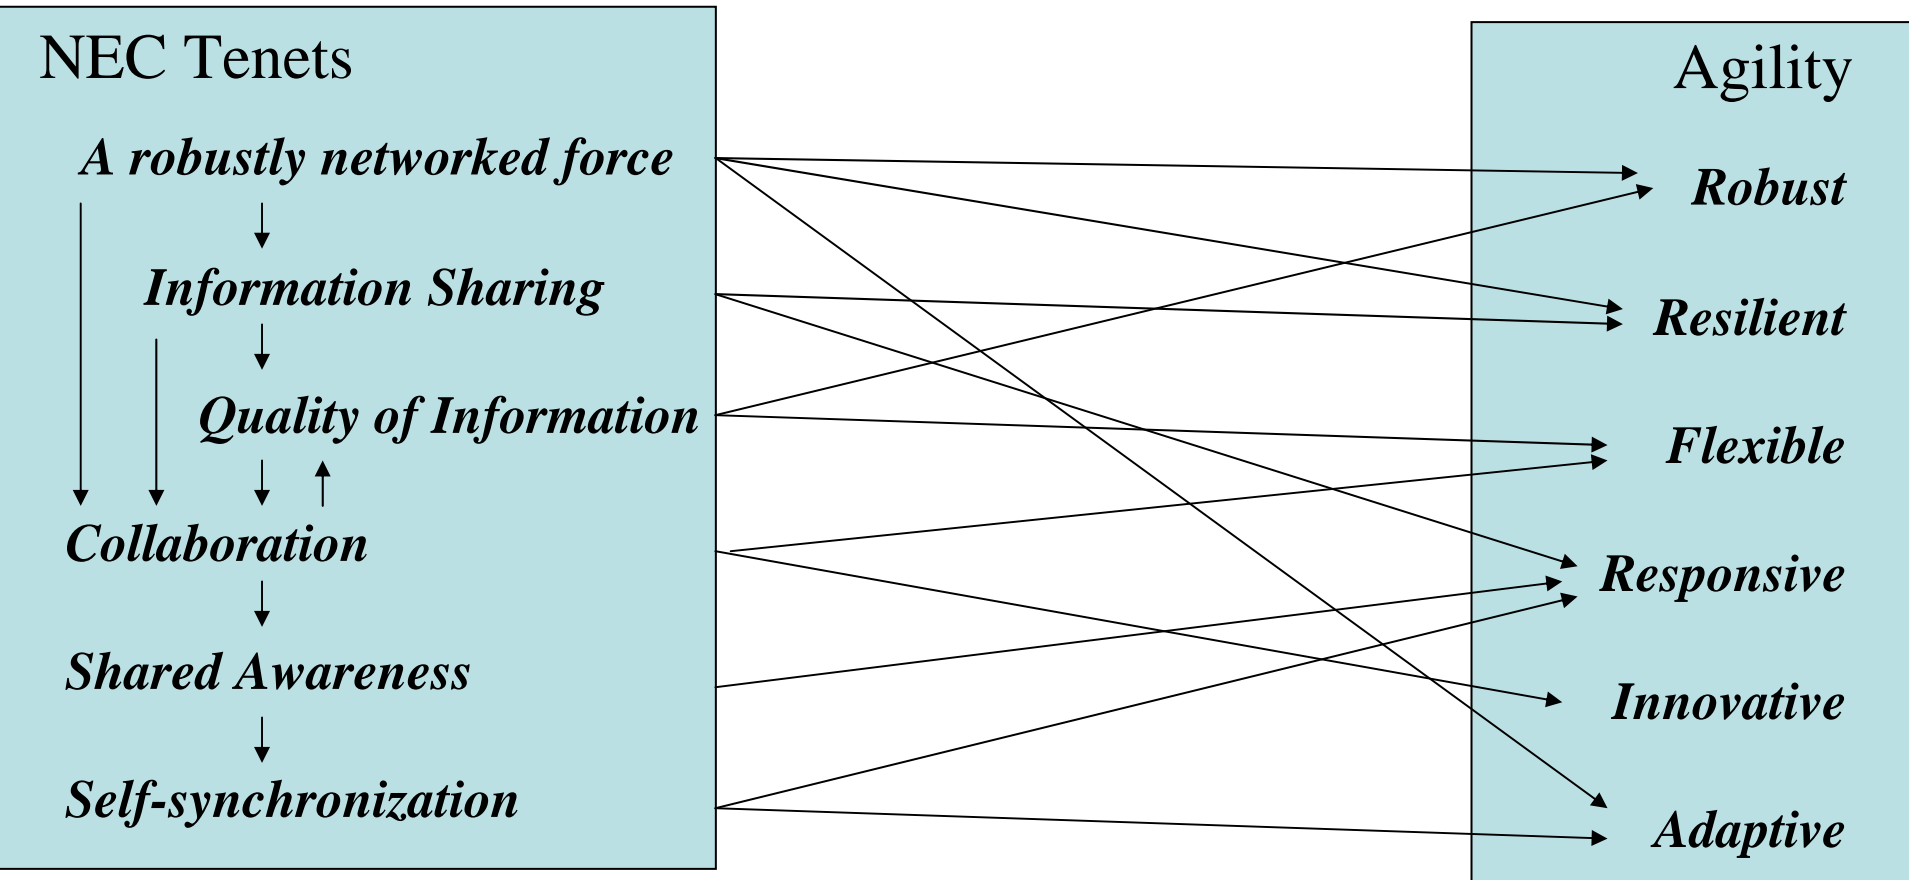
NEC Tenets

A robustly networked force

Information Sharing

Quality of Information

Collaboration

Shared Awareness

Self-synchronization

Agility

Robust

Resilient

Flexible

Responsive

Innovative

Adaptive